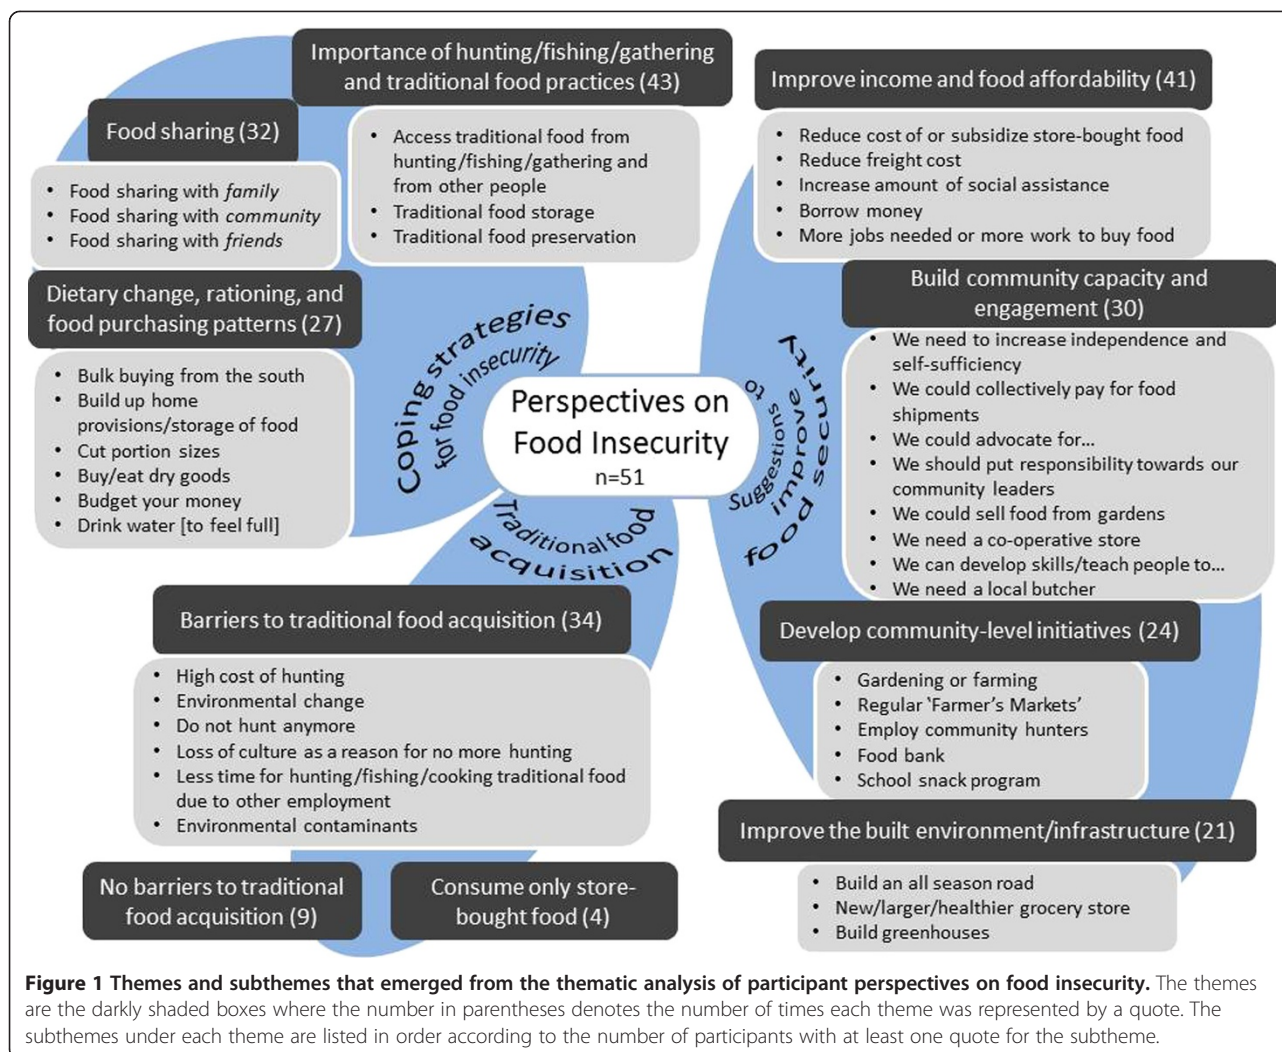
Perspectives on Food Insecurity
n=51

Coping strategies for food insecurity

Traditional food acquisition

Suggestions to improve food security

Food sharing (32)

- Food sharing with *family*
- Food sharing with *community*
- Food sharing with *friends*

Importance of hunting/fishing/gathering and traditional food practices (43)

- Access traditional food from hunting/fishing/gathering and from other people
- Traditional food storage
- Traditional food preservation

Improve income and food affordability (41)

- Reduce cost of or subsidize store-bought food
- Reduce freight cost
- Increase amount of social assistance
- Borrow money
- More jobs needed or more work to buy food

Dietary change, rationing, and food purchasing patterns (27)

- Bulk buying from the south
- Build up home provisions/storage of food
- Cut portion sizes
- Buy/eat dry goods
- Budget your money
- Drink water [to feel full]

Build community capacity and engagement (30)

- We need to increase independence and self-sufficiency
- We could collectively pay for food shipments
- We could advocate for...
- We should put responsibility towards our community leaders
- We could sell food from gardens
- We need a co-operative store
- We can develop skills/teach people to...
- We need a local butcher

Barriers to traditional food acquisition (34)

- High cost of hunting
- Environmental change
- Do not hunt anymore
- Loss of culture as a reason for no more hunting
- Less time for hunting/fishing/cooking traditional food due to other employment
- Environmental contaminants

Develop community-level initiatives (24)

- Gardening or farming
- Regular 'Farmer's Markets'
- Employ community hunters
- Food bank
- School snack program

Improve the built environment/infrastructure (21)

- Build an all season road
- New/larger/healthier grocery store
- Build greenhouses

No barriers to traditional food acquisition (9)

Consume only store-bought food (4)

**Figure 1 Themes and subthemes that emerged from the thematic analysis of participant perspectives on food insecurity.** The themes are the darkly shaded boxes where the number in parentheses denotes the number of times each theme was represented by a quote. The subthemes under each theme are listed in order according to the number of participants with at least one quote for the subtheme.